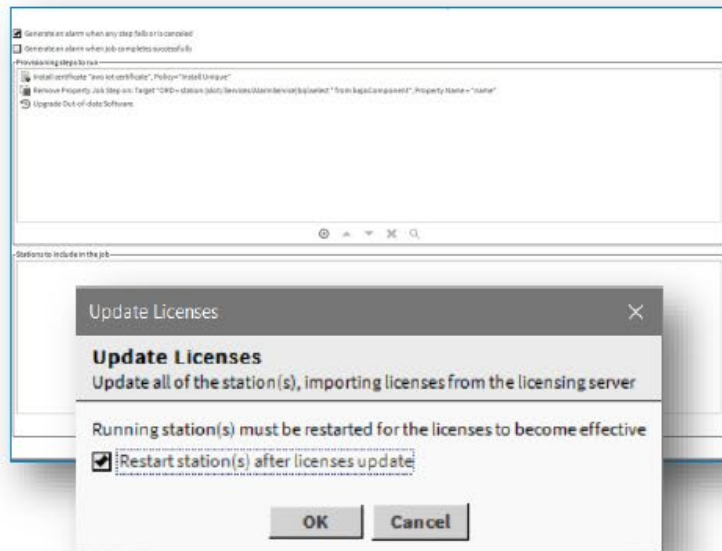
Generate an alarm when any step fails or is canceled

Generate an alarm when job completes successfully

Provisioning steps to run

Install certificate "avo iot certificate", Policy="Install Unique"

Remove Property Job Step on: Target "ORD= station:|slot:/Services/AlarmService|bql:select * from baja:Component", Property Name = "name"

Upgrade Out-of-date Software

Stations to include in the job

Update Licenses

Update Licenses

Update all of the station(s), importing licenses from the licensing server

Running station(s) must be restarted for the licenses to become effective

Restart station(s) after licenses update

OK

Cancel